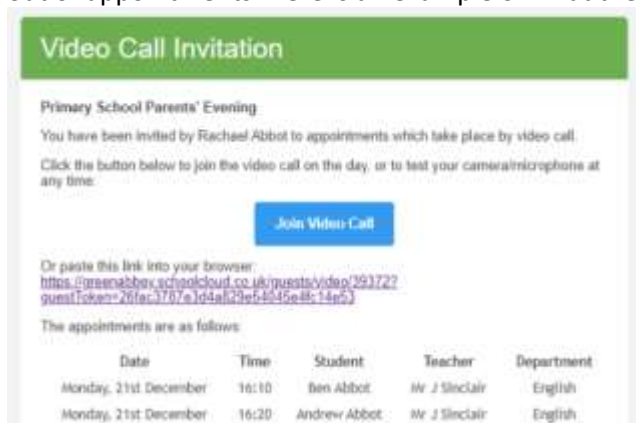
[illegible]

Video Call Invitation

Primary School Parents' Evening

You have been invited by Rachael Abbot to appointments which take place by video call.

Click the button below to join the video call on the day, or to test your camera/microphone at any time.

Join Video Call

Or paste this link into your browser:
https://greenabbey.schoolcloud.co.uk/guests/video/393727?guestToken=26fac3787e3d4a829e54045e8c14e53

The appointments are as follows

| Date | Time | Student | Teacher | Department |
|---|---|---|---|---|
| Monday, 21st December | 16:10 | Ben Abbot | Mr J Sinclair | English |
| Monday, 21st December | 16:20 | Andrew Abbot | Mr J Sinclair | English |